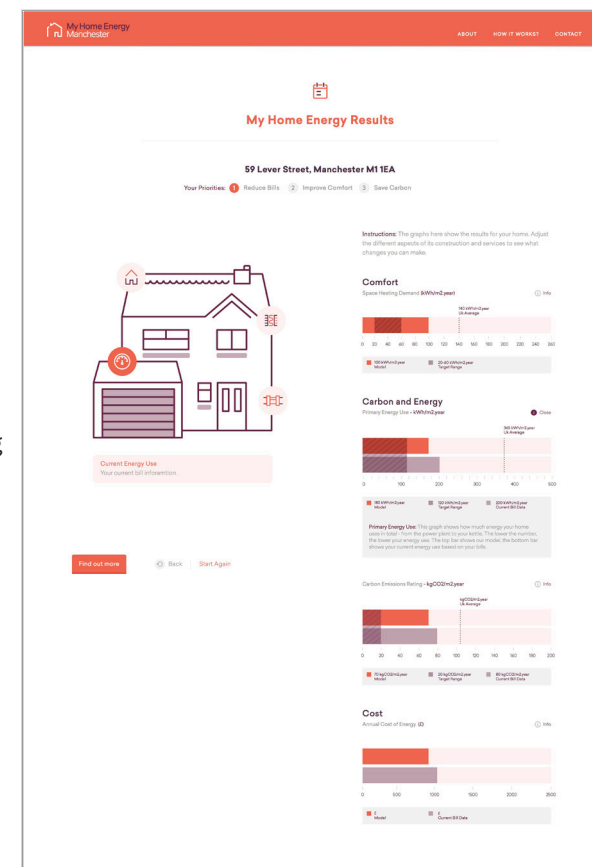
My Home Energy Manchester

ABOUT HOW IT WORKS? CONTACT

My Home Energy Results

59 Lever Street, Manchester M1 1EA

Your Priorities: 1 Reduce Bills 2 Improve Comfort 3 Save Carbon

Instructions: The graphs here show the results for your home. Adjust the different aspects of its construction and services to see what changes you can make.

Comfort
Space Heating Demand (kWh/m2.year) ⓘ Info

180 kWh/m2.year UK Average

0 20 40 60 80 100 120 140 160 180 200 220 240 260

100 kWh/m2.year Model
20-60 kWh/m2.year Target Range

Carbon and Energy
Primary Energy Use - kWh/m2.year Close

385 kWh/m2.year UK Average

0 100 200 300 400 500

185 kWh/m2.year Model
120 kWh/m2.year Target Range
200 kWh/m2.year Current Bill Data

Primary Energy Use: This graph shows how much energy your home uses in total - from the power plant to your kettle. The lower the number, the lower your energy use. The top bar shows our model, the bottom bar shows your current energy use based on your bills.

Current Energy Use
Your current bill information

Find out more Back Start Again

Carbon Emissions Rating - kgCO2/m2.year ⓘ Info

kgCO2/m2.year UK Average

0 20 40 60 80 100 120 140 160 180 200

70 kgCO2/m2.year Model
20 kgCO2/m2.year Target Range
80 kgCO2/m2.year Current Bill Data

Cost
Annual Cost of Energy (£) ⓘ Info

0 500 1000 1500 2000 2500

£ Model
£ Current Bill Data